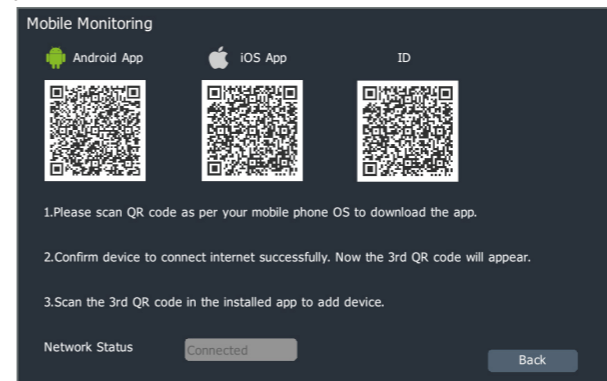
Mobile Monitoring

Android App

iOS App

ID

1.Please scan QR code as per your mobile phone OS to download the app.

2.Confirm device to connect internet successfully. Now the 3rd QR code will appear.

3.Scan the 3rd QR code in the installed app to add device.

Network Status

Connected

Back